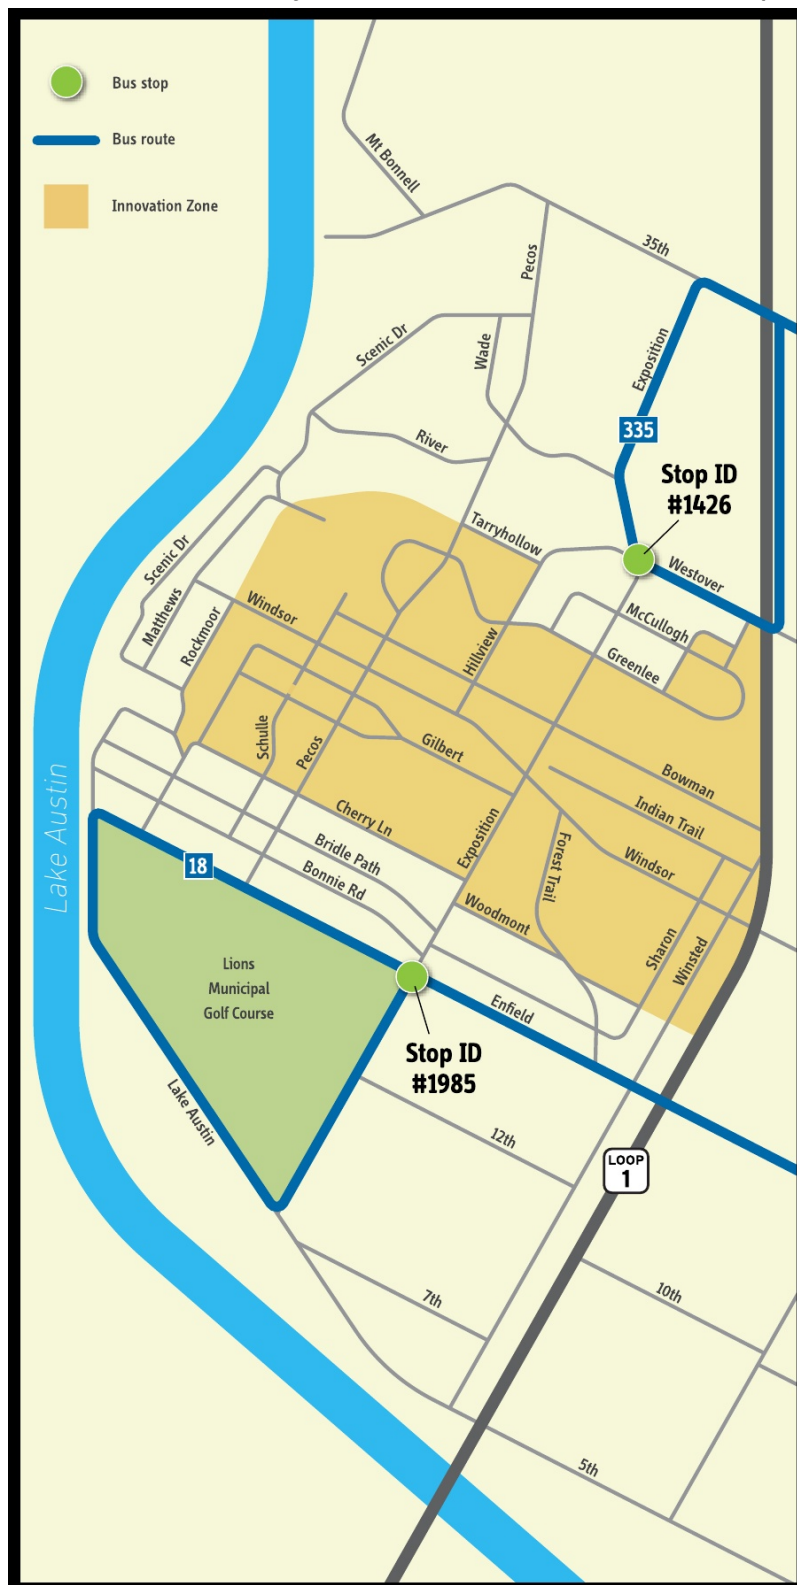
Bus stop

Bus route

Innovation Zone

Mt Bonnell

35th

Pecos

Scenic Dr

Wade

Exposition

335

River

Stop ID #1426

Tarryhollow

Westover

Scenic Dr

Matthews

Rockmoor

Windsor

McCullogh

Greenlee

Hillview

Schulle

Pecos

Gilbert

Bowman

Indian Trail

Lake Austin

Cherry Ln

Exposition

Forest Trail

Windsor

18

Bridle Path

Bonnie Rd

Woodmont

Sharon

Winsted

Lions Municipal Golf Course

Enfield

Stop ID #1985

Lake Austin

12th

LOOP 1

10th

7th

5th